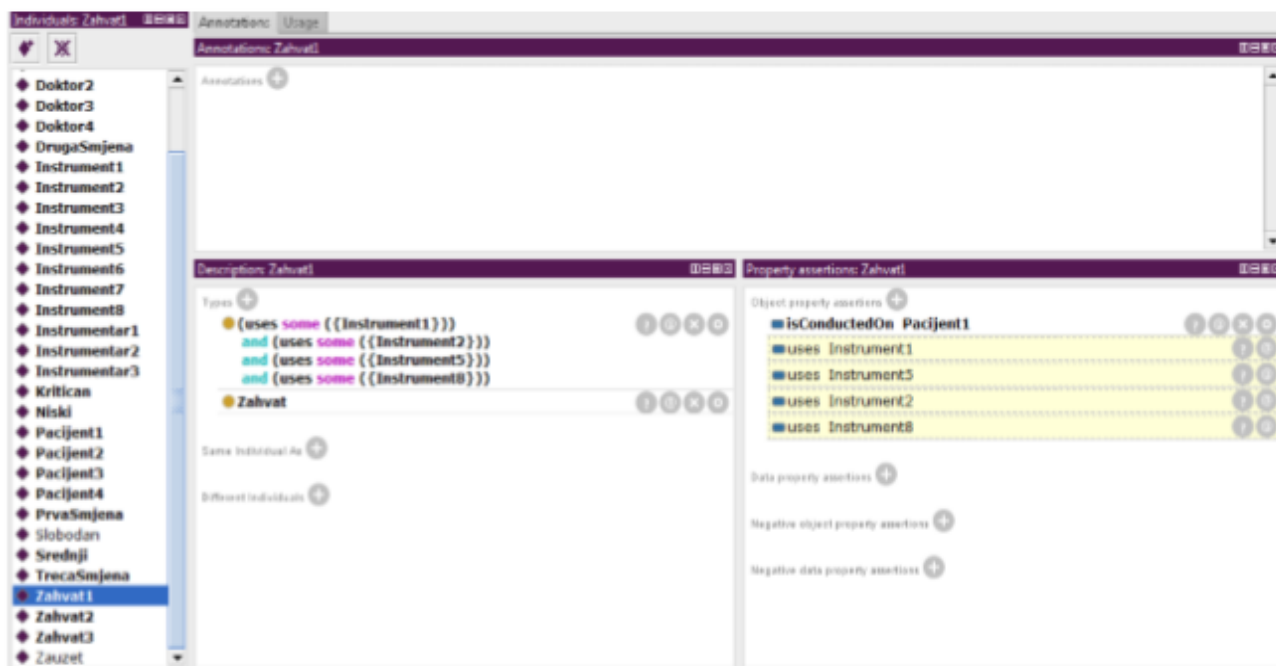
Individuals: Zahvat1

Doktor2
Doktor3
Doktor4
DrugaSmjena
Instrument1
Instrument2
Instrument3
Instrument4
Instrument5
Instrument6
Instrument7
Instrument8
Instrumentar1
Instrumentar2
Instrumentar3
Kritican
Niski
Pacijent1
Pacijent2
Pacijent3
Pacijent4
PrvaSmjena
Slobodan
Srednji
TrecaSmjena
Zahvat1
Zahvat2
Zahvat3
Zauzet

Annotations | Usage

Annotations: Zahvat1

Annotations

Description: Zahvat1

Types

(uses some ({Instrument1}))
and (uses some ({Instrument2}))
and (uses some ({Instrument5}))
and (uses some ({Instrument8}))

Zahvat

Same Individual As

Different Individuals

Property assertions: Zahvat1

Object property assertions

isConductedOn Pacijent1
uses Instrument1
uses Instrument5
uses Instrument2
uses Instrument8

Data property assertions

Negative object property assertions

Negative data property assertions